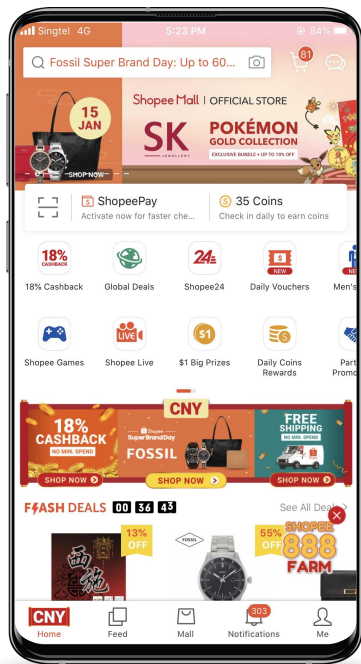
Singtel 4G
5:23 PM
84%
Fossil Super Brand Day: Up to 60...
81

15 JAN
SHOP NOW
Shopee Mall | OFFICIAL STORE
SK JEWELLERY
POKÉMON GOLD COLLECTION
EXCLUSIVE BUNDLE + UP TO 10% OFF

ShopeePay
Activate now for faster che...
35 Coins
Check in daily to earn coins

18% CASHBACK
18% Cashback
Global Deals
24
Shopee24
NEW
Daily Vouchers
NEW
Men's

Shopee Games
LIVE
Shopee Live
$1
$1 Big Prizes
Daily Coins Rewards
Part Promo

CNY
18% CASHBACK
NO MIN. SPEND
SHOP NOW
Shopee Super Brand Day
FOSSIL
SHOP NOW
FREE SHIPPING
NO MIN. SPEND
SHOP NOW

FLASH DEALS 00 36 43
See All Deals
13% OFF
FOSSIL
55% OFF
SHOPEE 888 FARM

CNY
Home
Feed
Mall
303
Notifications
Me